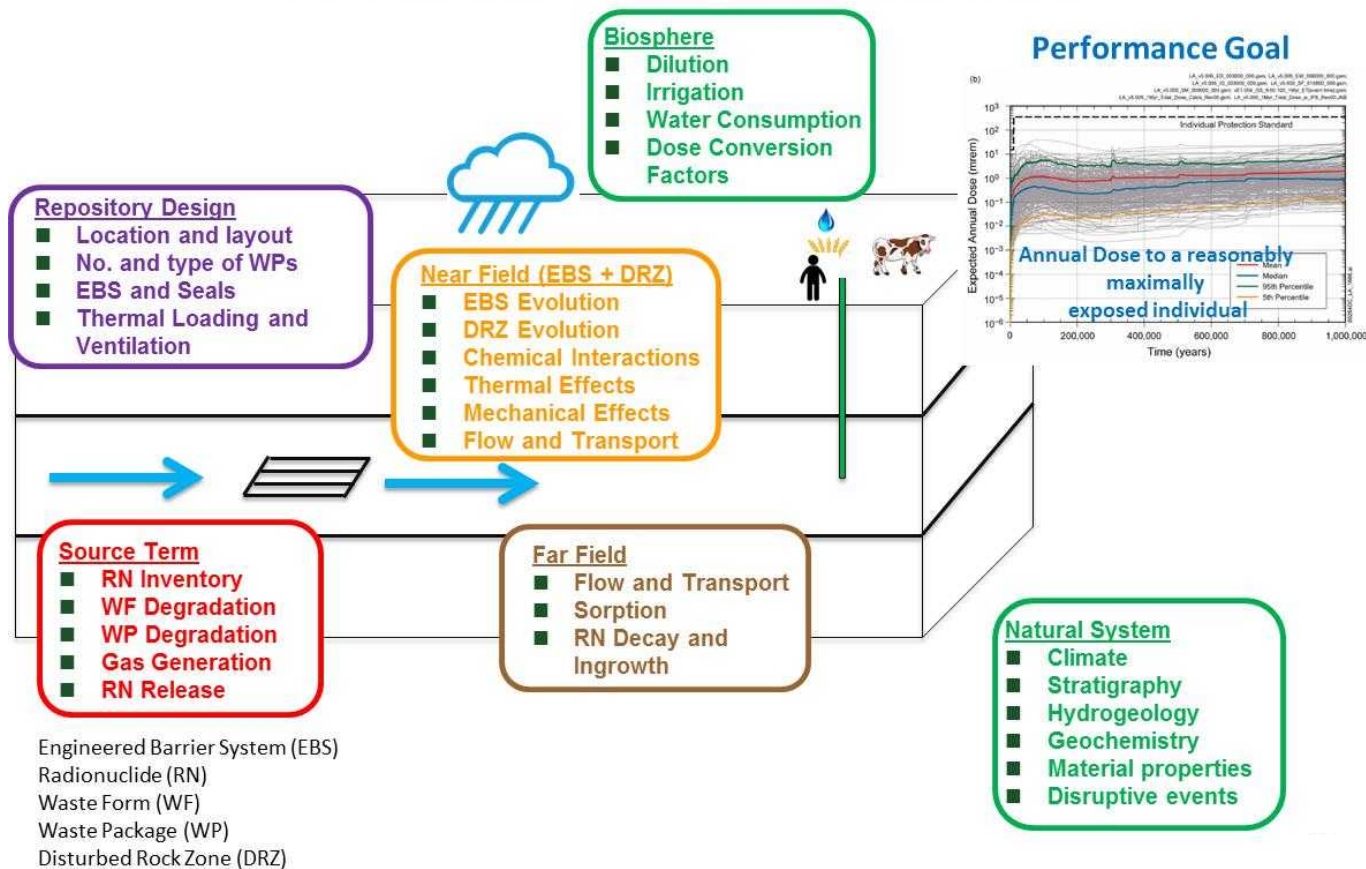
Biosphere
■ Dilution
■ Irrigation
■ Water Consumption
■ Dose Conversion Factors

Performance Goal

(b)

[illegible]

Individual Protection Standard

Expected Annual Dose (mrem)

$10^3$
$10^2$
$10^1$
$10^0$
$10^{-1}$
$10^{-2}$
$10^{-3}$
$10^{-4}$
$10^{-5}$
$10^{-6}$

Annual Dose to a reasonably maximally exposed individual

Mean
Median
95th Percentile
5th Percentile

0
200,000
400,000
600,000
800,000
1,000,000

Time (years)

Repository Design
■ Location and layout
■ No. and type of WPs
■ EBS and Seals
■ Thermal Loading and Ventilation

Near Field (EBS + DRZ)
■ EBS Evolution
■ DRZ Evolution
■ Chemical Interactions
■ Thermal Effects
■ Mechanical Effects
■ Flow and Transport

Source Term
■ RN Inventory
■ WF Degradation
■ WP Degradation
■ Gas Generation
■ RN Release

Far Field
■ Flow and Transport
■ Sorption
■ RN Decay and Ingrowth

Natural System
■ Climate
■ Stratigraphy
■ Hydrogeology
■ Geochemistry
■ Material properties
■ Disruptive events

Engineered Barrier System (EBS)
Radionuclide (RN)
Waste Form (WF)
Waste Package (WP)
Disturbed Rock Zone (DRZ)